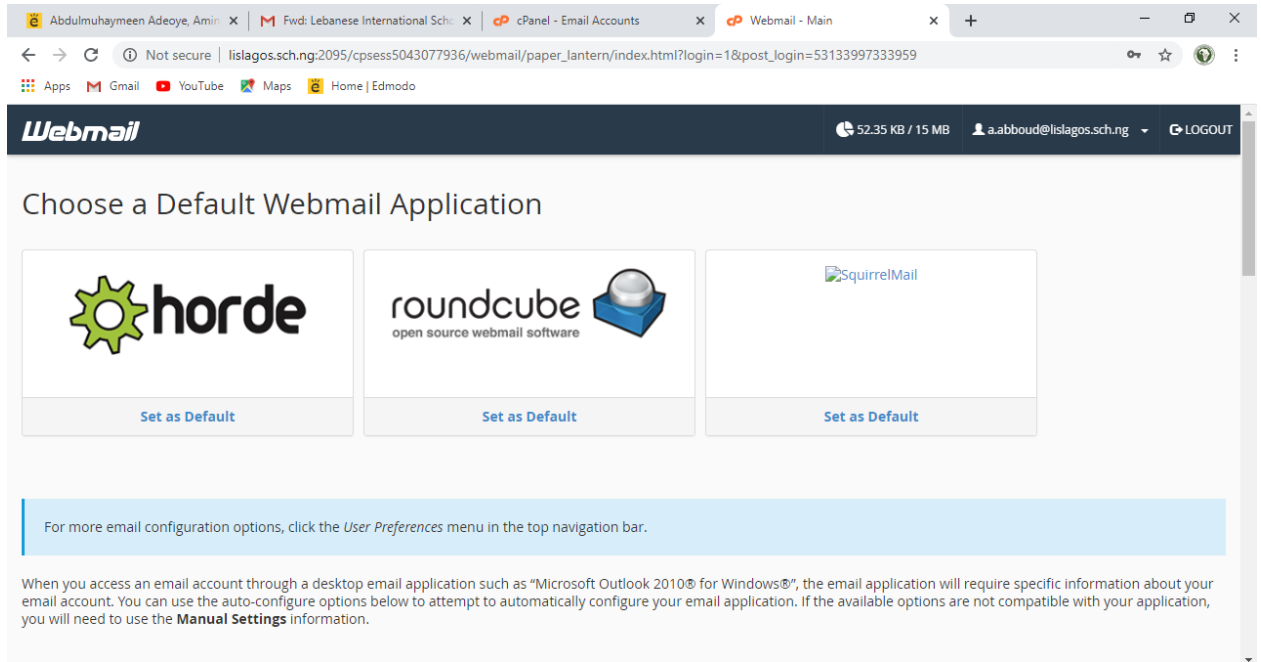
Abdulmuhaymeen Adeoye, Amin ×
Fwd: Lebanese International Scho ×
cPanel - Email Accounts ×
Webmail - Main ×
+

Not secure | lislagos.sch.ng:2095/cpsess5043077936/webmail/paper_lantern/index.html?login=1&post_login=53133997333959

Apps Gmail YouTube Maps Home | Edmodo

Webmail
52.35 KB / 15 MB
a.abboud@lislagos.sch.ng
LOGOUT

Choose a Default Webmail Application

horde
Set as Default

roundcube
open source webmail software
Set as Default

SquirrelMail
Set as Default

For more email configuration options, click the *User Preferences* menu in the top navigation bar.

When you access an email account through a desktop email application such as “Microsoft Outlook 2010® for Windows®”, the email application will require specific information about your email account. You can use the auto-configure options below to attempt to automatically configure your email application. If the available options are not compatible with your application, you will need to use the **Manual Settings** information.